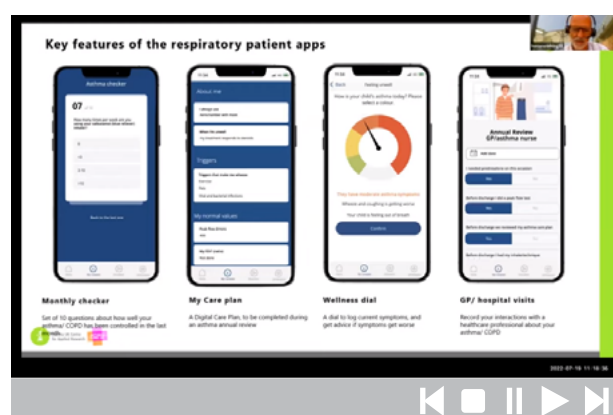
Key features of the respiratory patient apps

Asthma checker

07

About me

Triggers

My normal values

Feeling unwell

How is your child's asthma today? Please select a colour

They have moderate asthma symptoms

Confirm

Annual Review GP/asthma nurse

Yes

Monthly checker

Set of 10 questions about how well your asthma/ COPD has been controlled in the last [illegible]

My Care plan

A Digital Care Plan, to be completed during an asthma annual review

Wellness dial

A dial to log current symptoms, and get advice if symptoms get worse

GP/ hospital visits

Record your interactions with a healthcare professional about your asthma/ COPD

2022-07-16 11:18:36